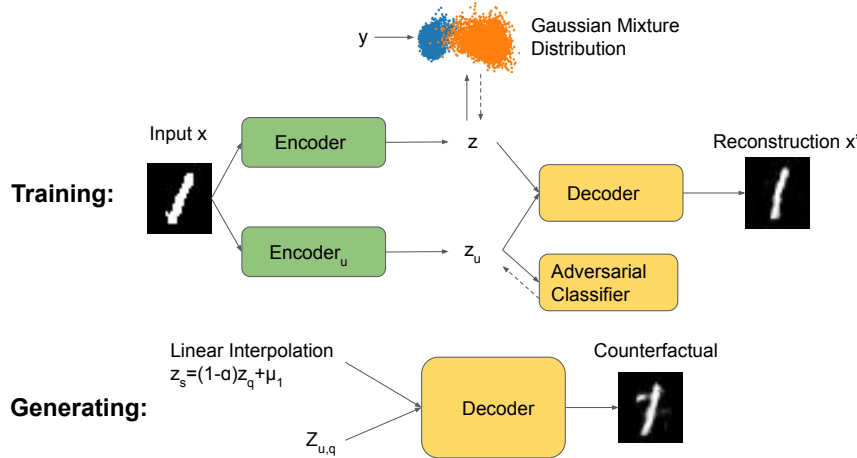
y

Gaussian Mixture Distribution

Input x

Encoder

z

Reconstruction x'

Training:

Decoder

$Encoder_u$

$z_u$

Adversarial Classifier

Linear Interpolation
$z_s=(1-\alpha)z_q+\mu_1$

Counterfactual

Generating:

Decoder

$Z_{u,q}$